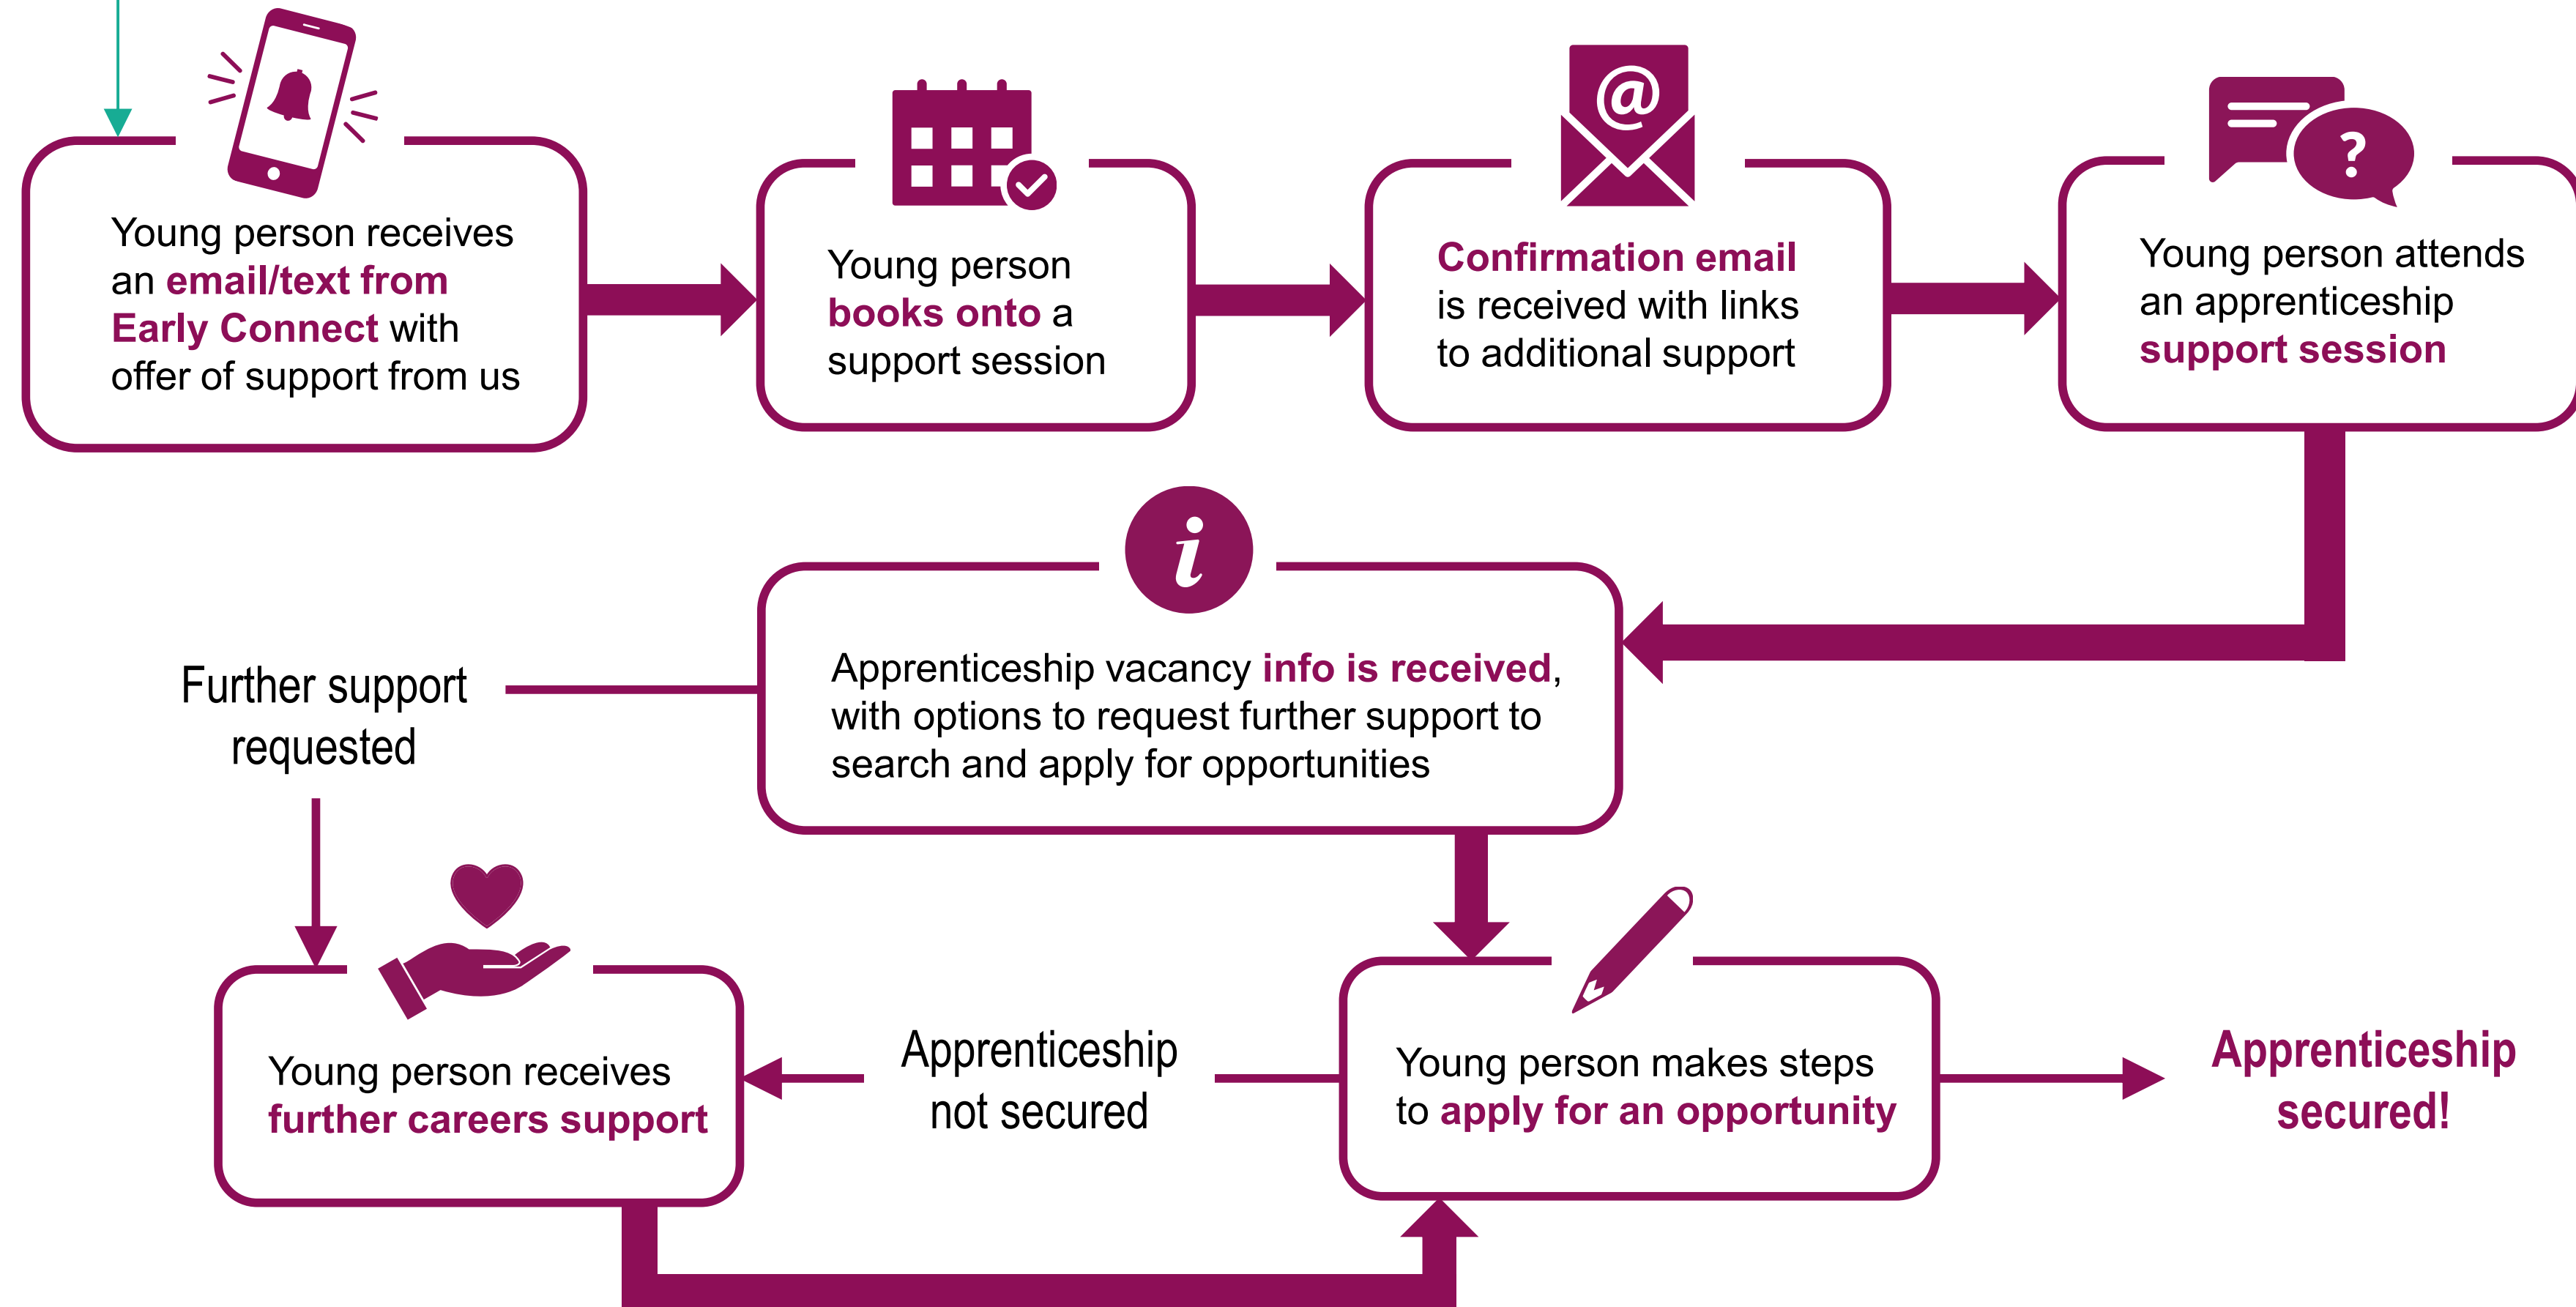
Young person receives an email/text from Early Connect with offer of support from us

Young person books onto a support session

@

Confirmation email is received with links to additional support

?

Young person attends an apprenticeship support session

i

Apprenticeship vacancy info is received, with options to request further support to search and apply for opportunities

Further support requested

Young person receives further careers support

Apprenticeship not secured

Young person makes steps to apply for an opportunity

Apprenticeship secured!